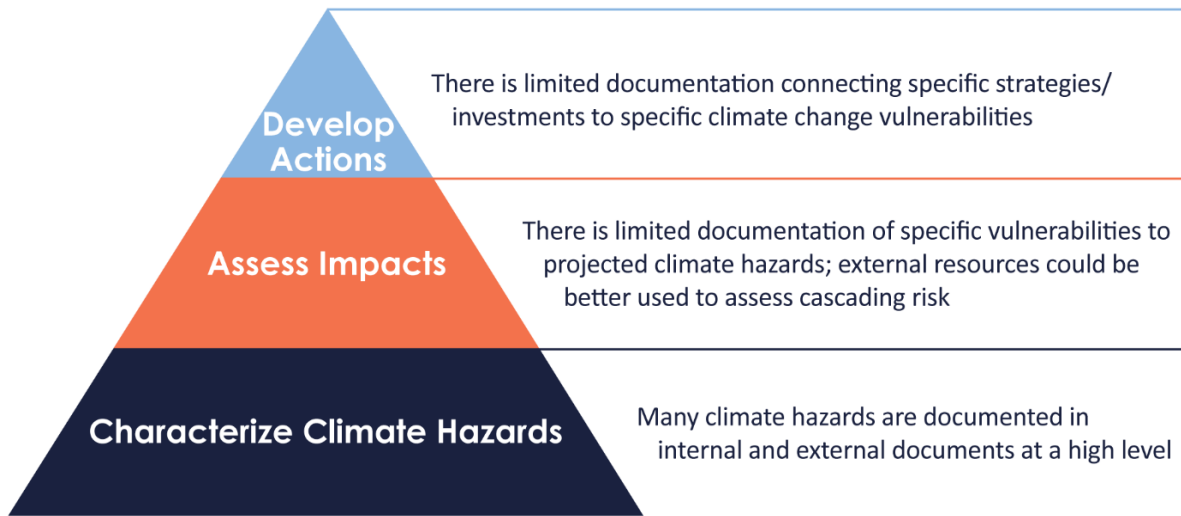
Develop Actions

There is limited documentation connecting specific strategies/ investments to specific climate change vulnerabilities

Assess Impacts

There is limited documentation of specific vulnerabilities to projected climate hazards; external resources could be better used to assess cascading risk

Characterize Climate Hazards

Many climate hazards are documented in internal and external documents at a high level